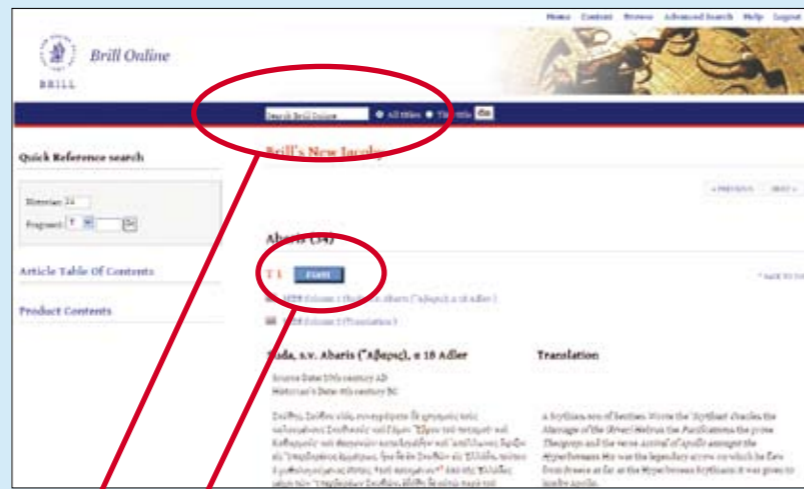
Home Content Browse Advanced Search Help Logout

Brill Online

BRILL

Search Brill Online All titles This title Go

Brill's New Jacoby

Quick Reference search

Historian 34

Fragment 1 Go

Article Table Of Contents

Product Contents

« PREVIOUS NEXT »

Abaris (34)

T 1 PRINT

* BACK TO TOP

Volume 1 (Suda, s.v. Abaris (Ἄβαρις), α 18 Adler)

Volume 1 (Translation)

Suda, s.v. Abaris (Ἄβαρις), α 18 Adler

Source Date: 10th century AD
Historian's Date: 6th century BC

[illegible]

Translation

a Scythian son of Seuthes. Wrote the 'Scythian' oracles the Marriage of the (River) Hebrus the Purifications the prose Theogony and the verse Arrival of Apollo amongst the Hyperboreans. He was the legendary arrow on which he flew from Greece as far as the Hyperboreans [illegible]